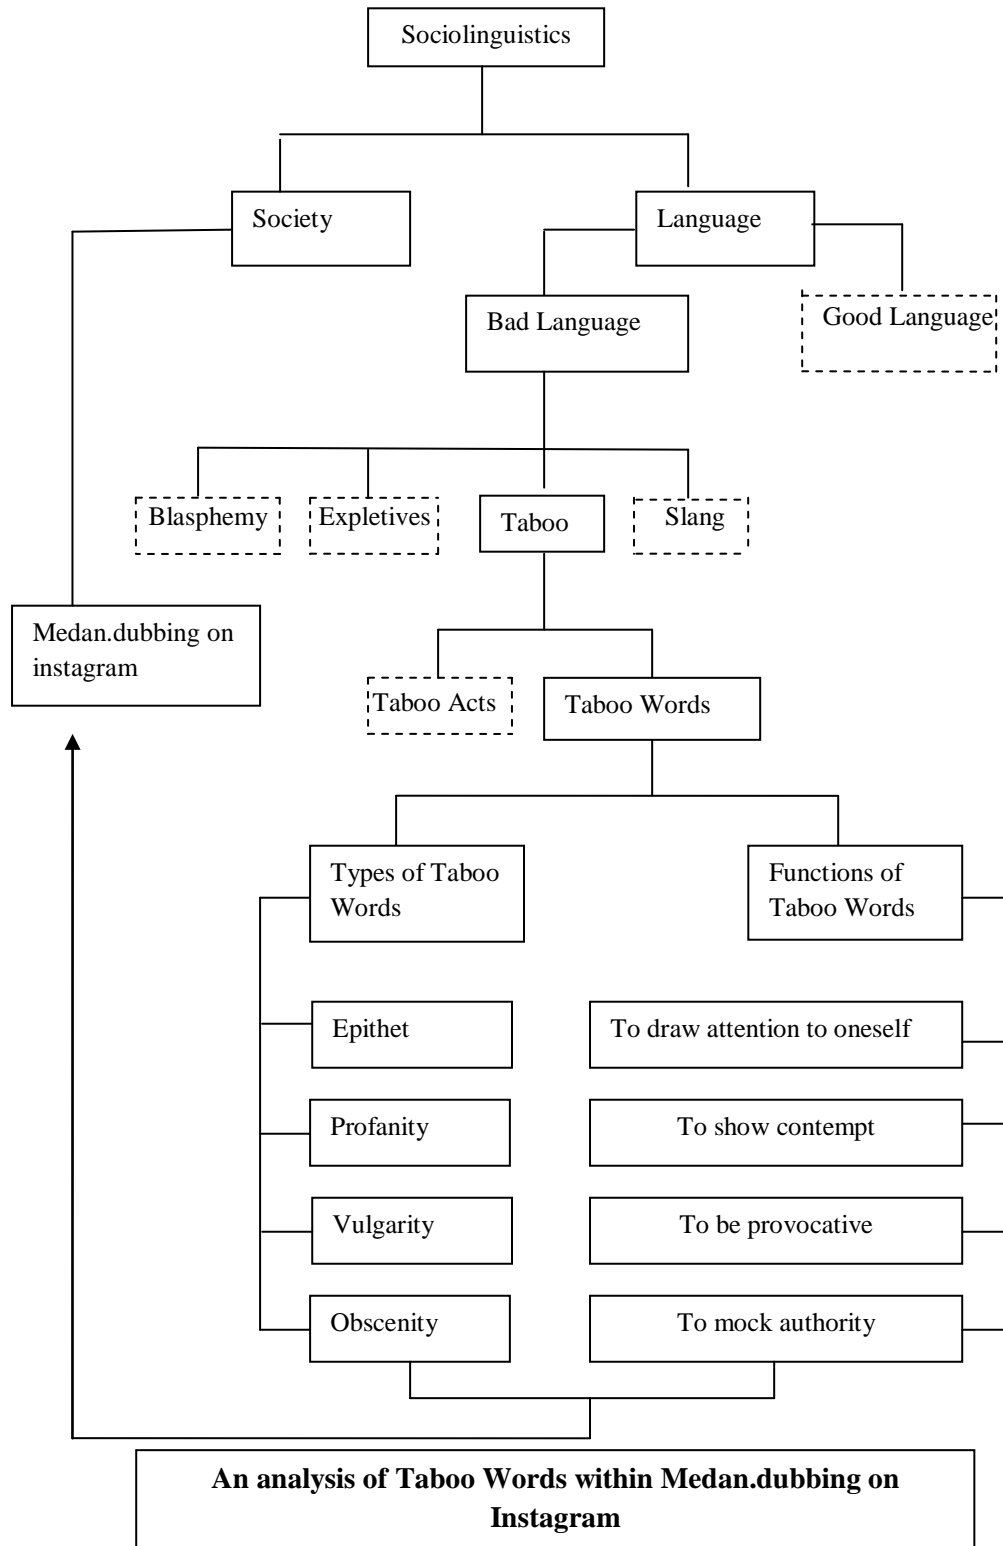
Sociolinguistics

Society

Language

Bad Language

Good Language

Blasphemy

Expletives

Taboo

Slang

Medan.dubbing on instagram

Taboo Acts

Taboo Words

Types of Taboo Words

Functions of Taboo Words

Epithet

Profanity

Vulgarity

Obscenity

To draw attention to oneself

To show contempt

To be provocative

To mock authority

**An analysis of Taboo Words within Medan.dubbing on Instagram**